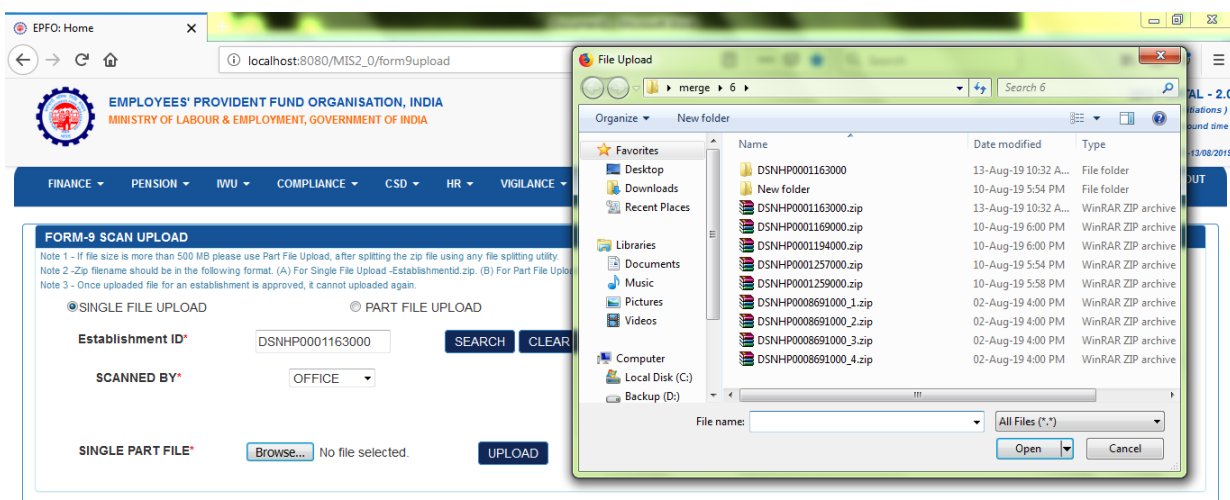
EPFO: Home ×

localhost:8080/MIS2_0/form9upload

EMPLOYEES' PROVIDENT FUND ORGANISATION, INDIA
MINISTRY OF LABOUR & EMPLOYMENT, GOVERNMENT OF INDIA

AL - 2.
itations )
ound time
-13/08/2019

FINANCE ▾ PENSION ▾ IWU ▾ COMPLIANCE ▾ CSD ▾ HR ▾ VIGILANCE ▾ OUT

FORM-9 SCAN UPLOAD
Note 1 - If file size is more than 500 MB please use Part File Upload, after splitting the zip file using any file splitting utility.
Note 2 -Zip filename should be in the following format. (A) For Single File Upload -Establishmentid.zip. (B) For Part File Uplo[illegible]
Note 3 - Once uploaded file for an establishment is approved, it cannot uploaded again.

SINGLE FILE UPLOAD PART FILE UPLOAD

Establishment ID* DSNHP0001163000 SEARCH CLEAR

SCANNED BY* OFFICE

SINGLE PART FILE* Browse... No file selected. UPLOAD

File Upload

▸ merge ▸ 6 ▸ Search 6

Organize ▾ New folder

Favorites
Desktop
Downloads
Recent Places

Libraries
Documents
Music
Pictures
Videos

Computer
Local Disk (C:)
Backup (D:)

| Name | Date modified | Type |
|---|---|---|
| DSNHP0001163000 | 13-Aug-19 10:32 A... | File folder |
| New folder | 10-Aug-19 5:54 PM | File folder |
| DSNHP0001163000.zip | 13-Aug-19 10:32 A... | WinRAR ZIP archive |
| DSNHP0001169000.zip | 10-Aug-19 6:00 PM | WinRAR ZIP archive |
| DSNHP0001194000.zip | 10-Aug-19 6:00 PM | WinRAR ZIP archive |
| DSNHP0001257000.zip | 10-Aug-19 5:54 PM | WinRAR ZIP archive |
| DSNHP0001259000.zip | 10-Aug-19 5:58 PM | WinRAR ZIP archive |
| DSNHP0008691000_1.zip | 02-Aug-19 4:00 PM | WinRAR ZIP archive |
| DSNHP0008691000_2.zip | 02-Aug-19 4:00 PM | WinRAR ZIP archive |
| DSNHP0008691000_3.zip | 02-Aug-19 4:00 PM | WinRAR ZIP archive |
| DSNHP0008691000_4.zip | 02-Aug-19 4:00 PM | WinRAR ZIP archive |

File name: All Files (*.*)

Open Cancel